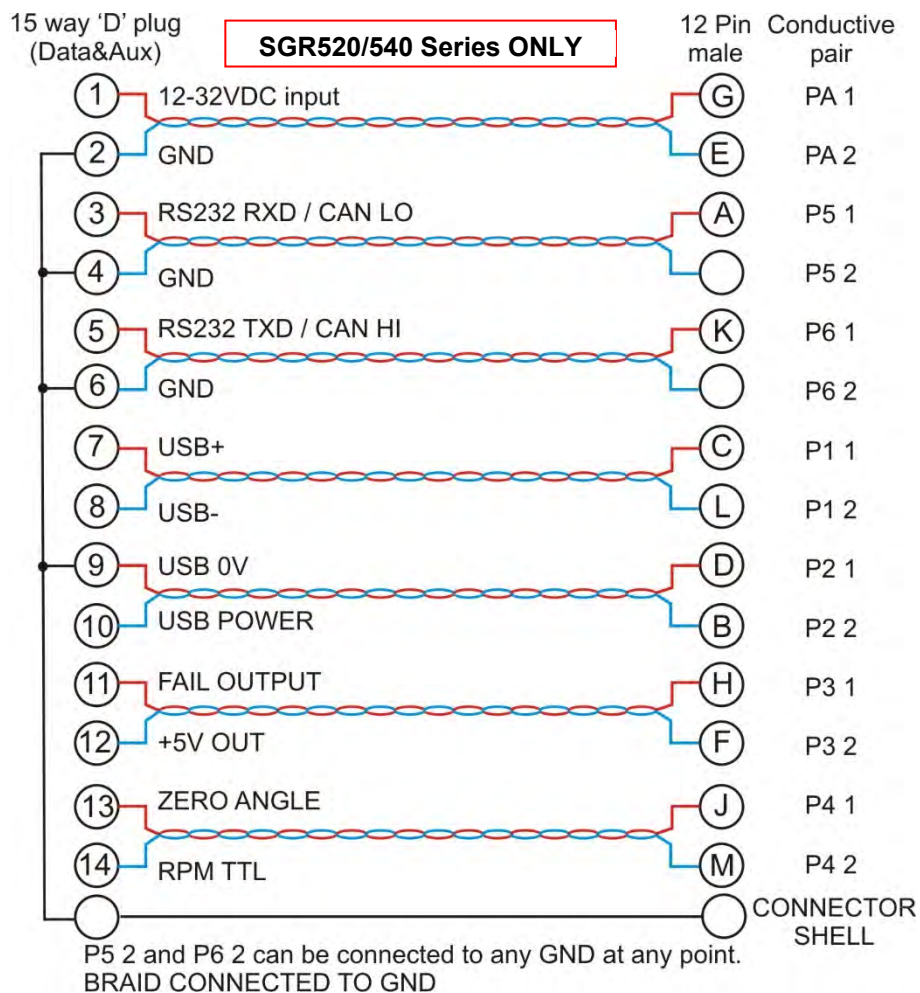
15 way 'D' plug (Data&Aux)

SGR520/540 Series ONLY

12 Pin male

Conductive pair

1 12-32VDC input G PA 1
2 GND E PA 2
3 RS232 RXD / CAN LO A P5 1
4 GND P5 2
5 RS232 TXD / CAN HI K P6 1
6 GND P6 2
7 USB+ C P1 1
8 USB- L P1 2
9 USB 0V D P2 1
10 USB POWER B P2 2
11 FAIL OUTPUT H P3 1
12 +5V OUT F P3 2
13 ZERO ANGLE J P4 1
14 RPM TTL M P4 2

CONNECTOR SHELL

P5 2 and P6 2 can be connected to any GND at any point.
BRAID CONNECTED TO GND